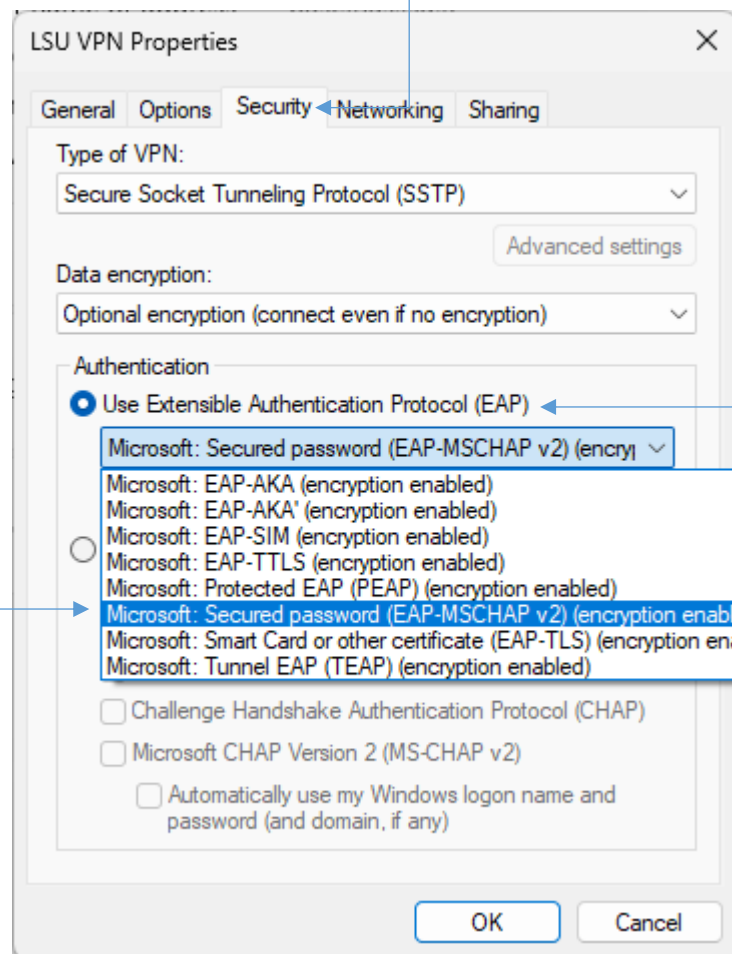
LSU VPN Properties

General Options Security Networking Sharing

Type of VPN:

Secure Socket Tunneling Protocol (SSTP)

Advanced settings

Data encryption:

Optional encryption (connect even if no encryption)

Authentication

Use Extensible Authentication Protocol (EAP)

Microsoft: Secured password (EAP-MSCHAP v2) (encryp

Microsoft: EAP-AKA (encryption enabled)
Microsoft: EAP-AKA' (encryption enabled)
Microsoft: EAP-SIM (encryption enabled)
Microsoft: EAP-TTLS (encryption enabled)
Microsoft: Protected EAP (PEAP) (encryption enabled)
Microsoft: Secured password (EAP-MSCHAP v2) (encryption enabl
Microsoft: Smart Card or other certificate (EAP-TLS) (encryption en
Microsoft: Tunnel EAP (TEAP) (encryption enabled)

Challenge Handshake Authentication Protocol (CHAP)

Microsoft CHAP Version 2 (MS-CHAP v2)

Automatically use my Windows logon name and password (and domain, if any)

OK Cancel